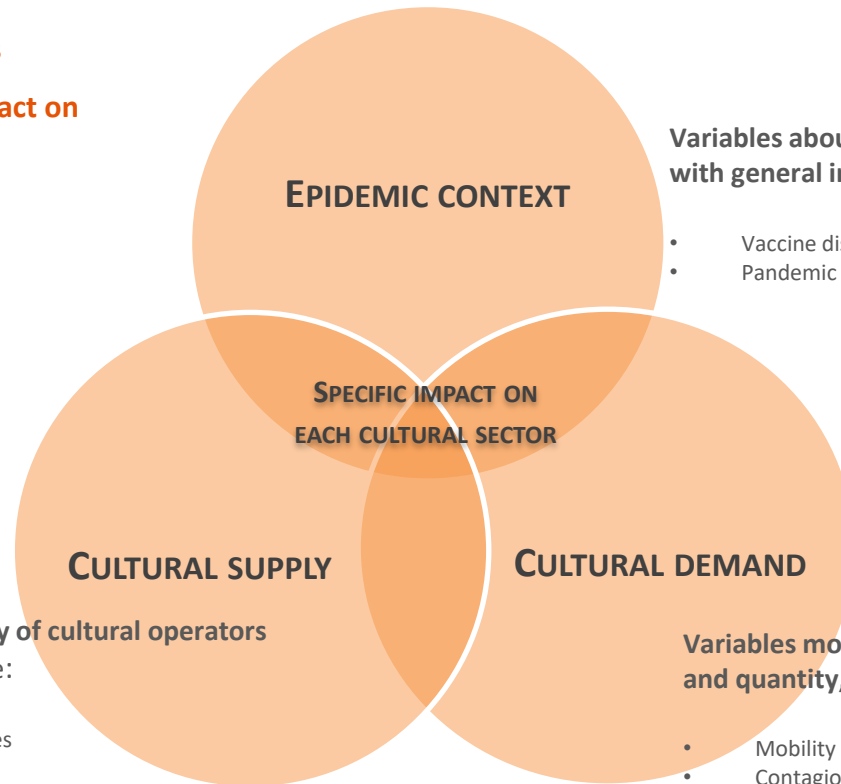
act on

Variables abou
with general in

• Vaccine di
• Pandemic

EPIDEMIC CONTEXT

SPECIFIC IMPACT ON
EACH CULTURAL SECTOR

CULTURAL SUPPLY

CULTURAL DEMAND

y of cultural operators
e:

es

Variables mo
and quantity

• Mobility
• Contagio